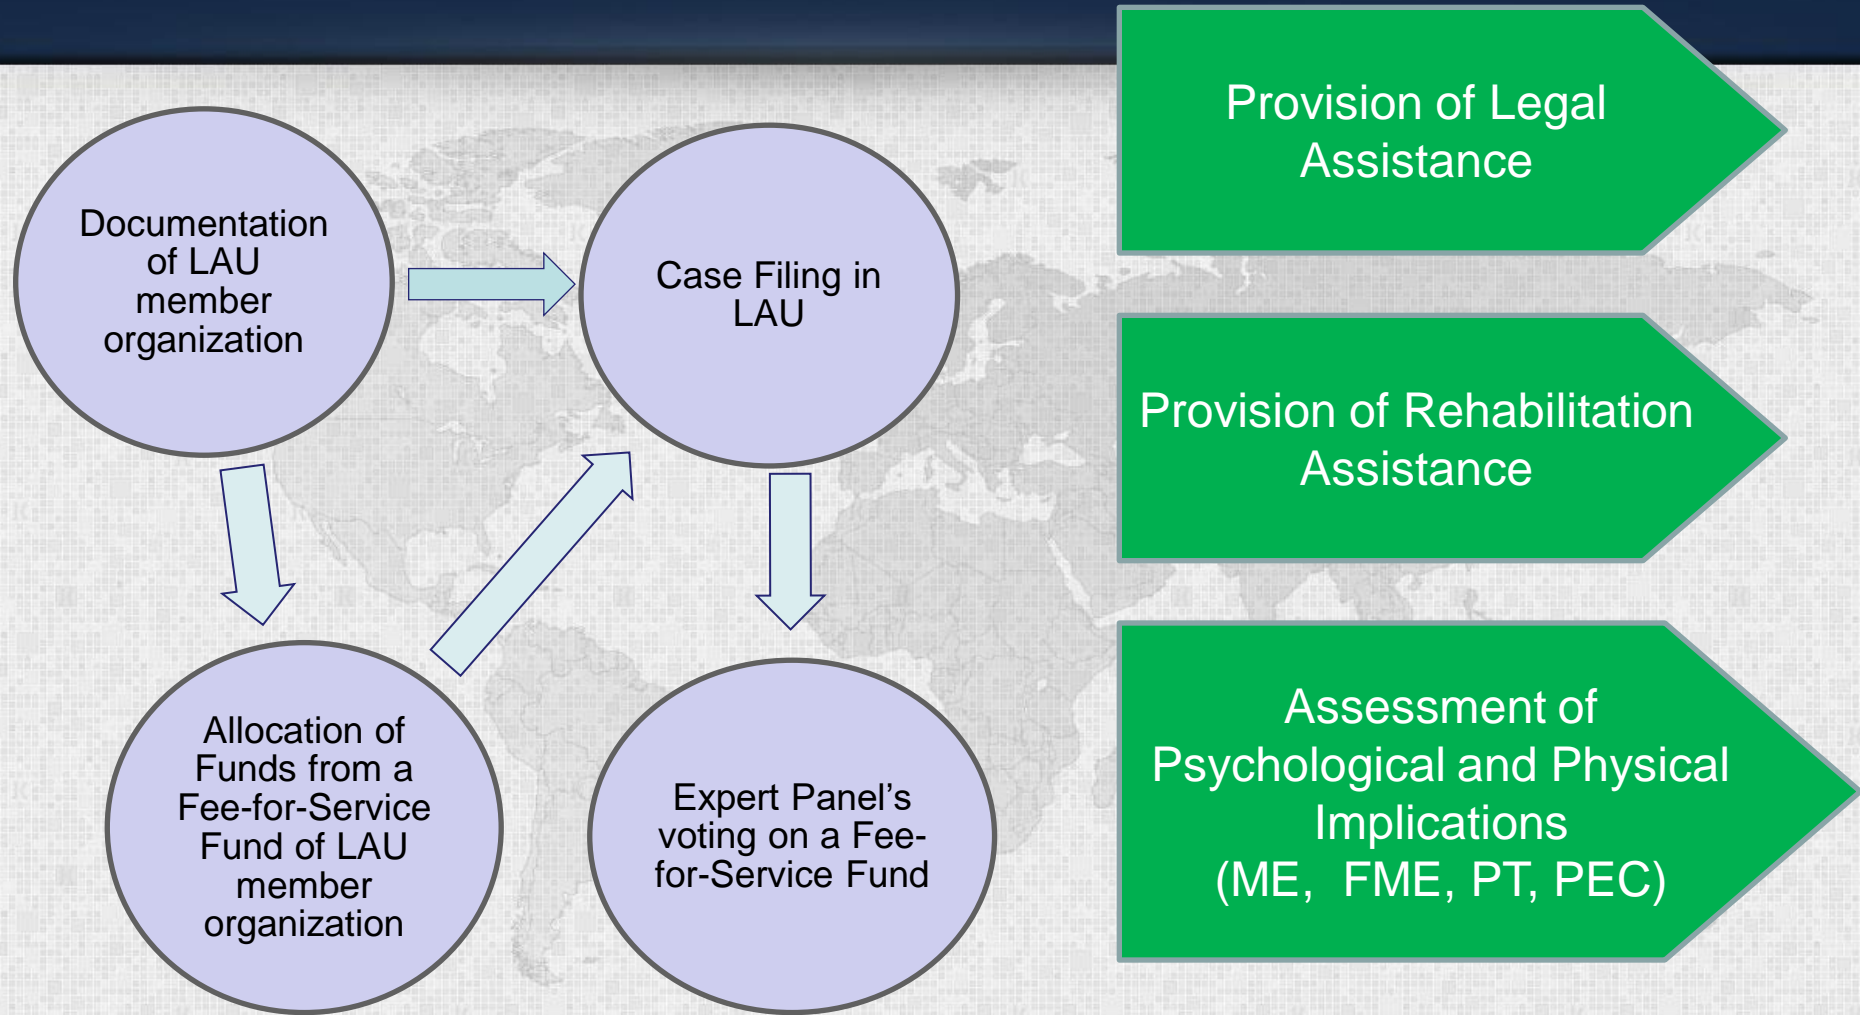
Documentation of LAU member organization

Case Filing in LAU

Allocation of Funds from a Fee-for-Service Fund of LAU member organization

Expert Panel's voting on a Fee-for-Service Fund

Provision of Legal Assistance

Provision of Rehabilitation Assistance

Assessment of Psychological and Physical Implications (ME, FME, PT, PEC)